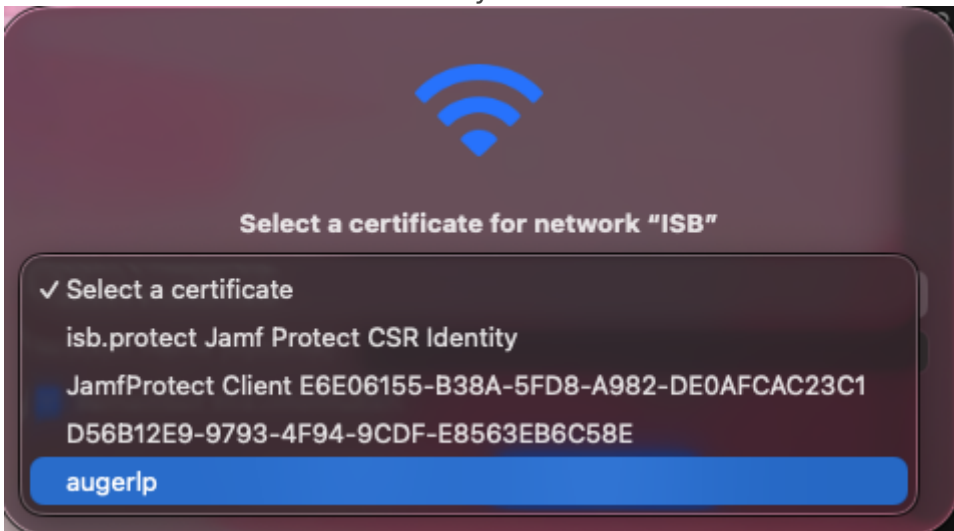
Select a certificate for network "ISB"

✓ Select a certificate
isb.protect Jamf Protect CSR Identity
JamfProtect Client E6E06155-B38A-5FD8-A982-DE0AFCAC23C1
D56B12E9-9793-4F94-9CDF-E8563EB6C58E
augerlp